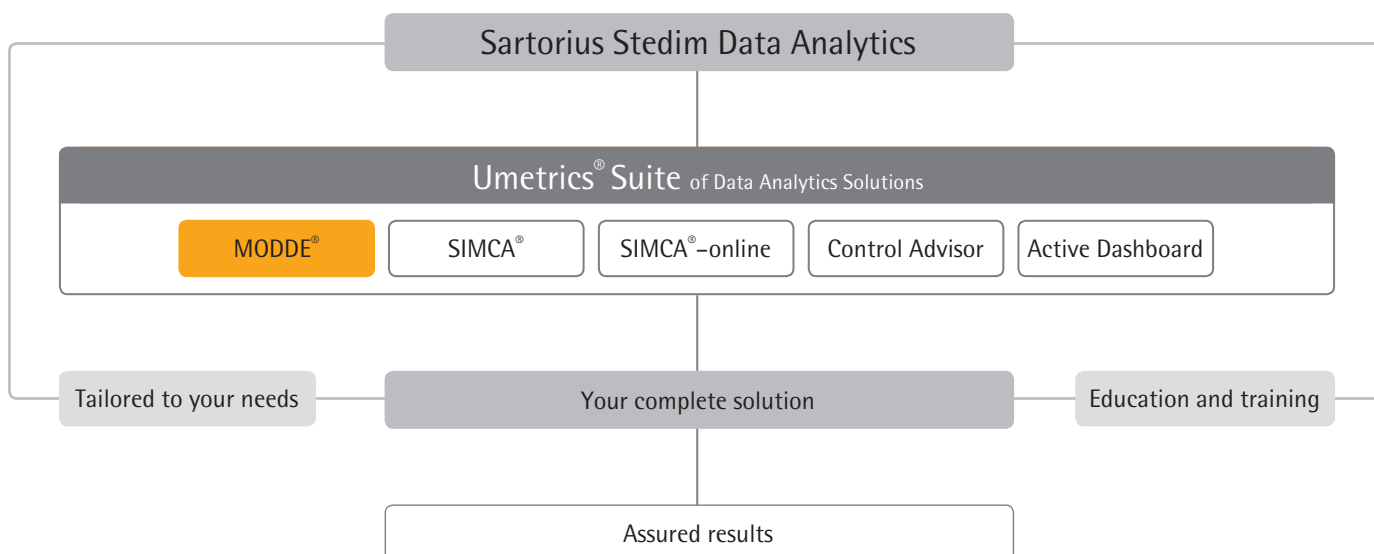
Sartorius Stedim Data Analytics

Umetrics® Suite of Data Analytics Solutions

MODDE®

SIMCA®

SIMCA®-online

Control Advisor

Active Dashboard

Tailored to your needs

Your complete solution

Education and training

Assured results